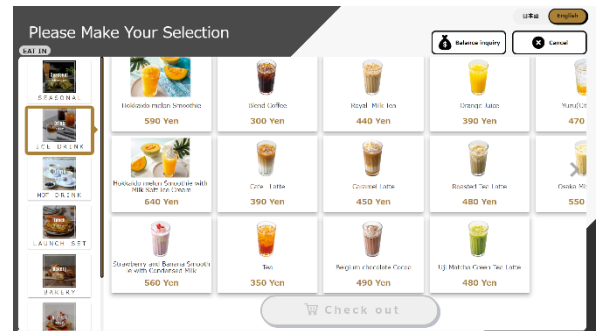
Please Make Your Selection

EAT IN

日本語 English

Balance inquiry

Cancel

SEASONAL

ICE DRINK

HOT DRINK

LAUNCH SET

BAKERY

Hokkaido melon Smoothie
590 Yen

Blend Coffee
300 Yen

Royal Milk Tea
440 Yen

Orange Juice
390 Yen

Yuzu(Ci
470

Hokkaido melon Smoothie with Milk Soft Ice Cream
640 Yen

Cafe Latte
390 Yen

Caramel Latte
450 Yen

Roasted Tea Latte
480 Yen

Osaka Mi
550

Strawberry and Banana Smoothie with Condensed Milk
560 Yen

Tea
350 Yen

Belgium chocolate Cocoa
490 Yen

Uji Matcha Green Tea Latte
480 Yen

Check out